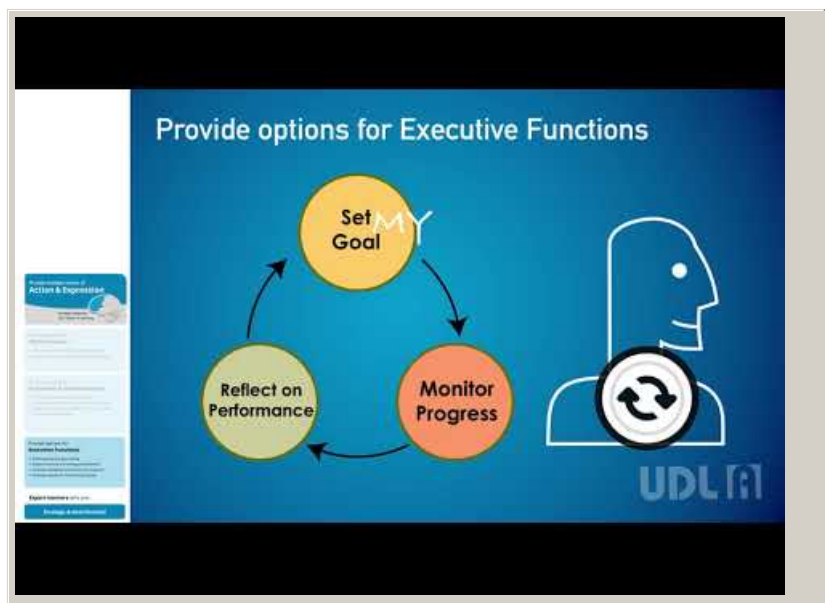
Provide options for Executive Functions

Set MY Goal

Monitor Progress

Reflect on Performance

UDL

Provide multiple means of Action & Expression

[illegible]

Provide options for Executive Functions

Expert learners who are

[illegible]